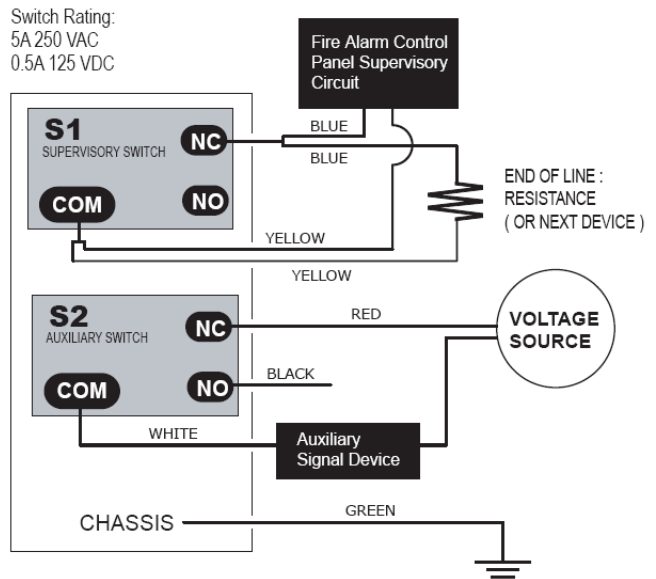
Switch Rating:
5A 250 VAC
0.5A 125 VDC

Fire Alarm Control Panel Supervisory Circuit

S1
SUPERVISORY SWITCH
NC
COM
NO

BLUE
BLUE

END OF LINE : RESISTANCE ( OR NEXT DEVICE )

YELLOW
YELLOW

S2
AUXILIARY SWITCH
NC
COM
NO

RED
VOLTAGE SOURCE
BLACK
WHITE

Auxiliary Signal Device

CHASSIS
GREEN